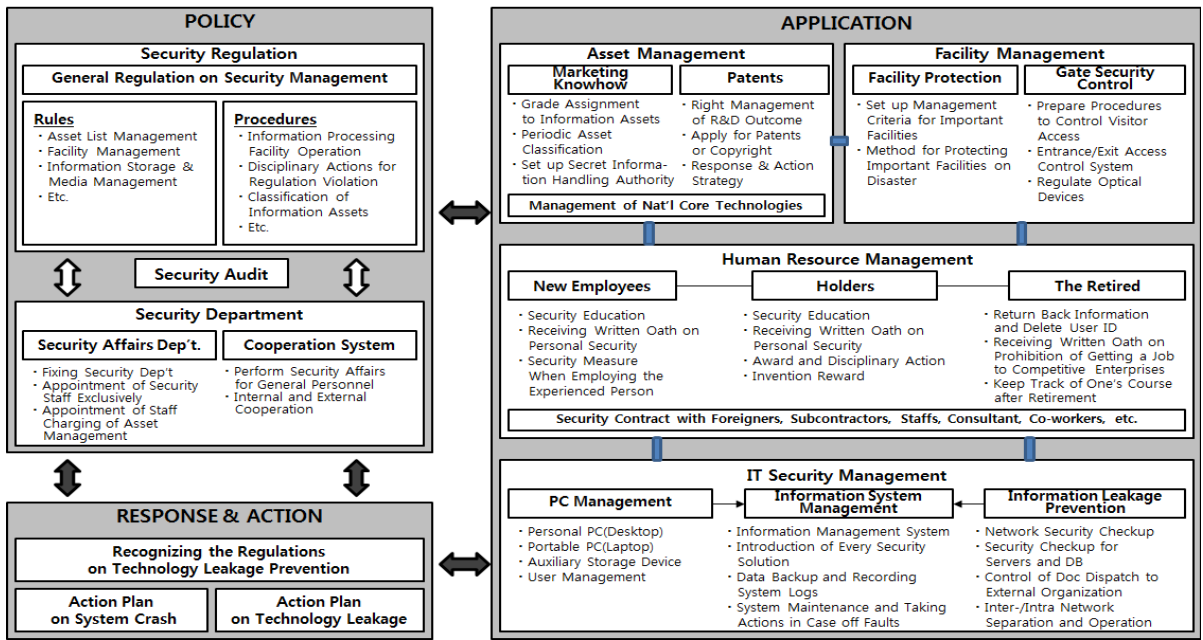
POLICY

Security Regulation

General Regulation on Security Management

Rules
- Asset List Management
- Facility Management
- Information Storage & Media Management
- Etc.

Procedures
- Information Processing Facility Operation
- Disciplinary Actions for Regulation Violation
- Classification of Information Assets
- Etc.

Security Audit

Security Department

Security Affairs Dep't.
- Fixing Security Dep't
- Appointment of Security Staff Exclusively
- Appointment of Staff Charging of Asset Management

Cooperation System
- Perform Security Affairs for General Personnel
- Internal and External Cooperation

RESPONSE & ACTION

Recognizing the Regulations on Technology Leakage Prevention

Action Plan on System Crash

Action Plan on Technology Leakage

APPLICATION

Asset Management

Marketing Knowhow
- Grade Assignment to Information Assets
- Periodic Asset Classification
- Set up Secret Information Handling Authority

Patents
- Right Management of R&D Outcome
- Apply for Patents or Copyright
- Response & Action Strategy

Management of Nat'l Core Technologies

Facility Management

Facility Protection
- Set up Management Criteria for Important Facilities
- Method for Protecting Important Facilities on Disaster

Gate Security Control
- Prepare Procedures to Control Visitor Access
- Entrance/Exit Access Control System
- Regulate Optical Devices

Human Resource Management

New Employees
- Security Education
- Receiving Written Oath on Personal Security
- Security Measure When Employing the Experienced Person

Holders
- Security Education
- Receiving Written Oath on Personal Security
- Award and Disciplinary Action
- Invention Reward

The Retired
- Return Back Information and Delete User ID
- Receiving Written Oath on Prohibition of Getting a Job to Competitive Enterprises
- Keep Track of One's Course after Retirement

Security Contract with Foreigners, Subcontractors, Staffs, Consultant, Co-workers, etc.

IT Security Management

PC Management
- Personal PC(Desktop)
- Portable PC(Laptop)
- Auxiliary Storage Device
- User Management

Information System Management
- Information Management System
- Introduction of Every Security Solution
- Data Backup and Recording System Logs
- System Maintenance and Taking Actions in Case off Faults

Information Leakage Prevention
- Network Security Checkup
- Security Checkup for Servers and DB
- Control of Doc Dispatch to External Organization
- Inter-/Intra Network Separation and Operation